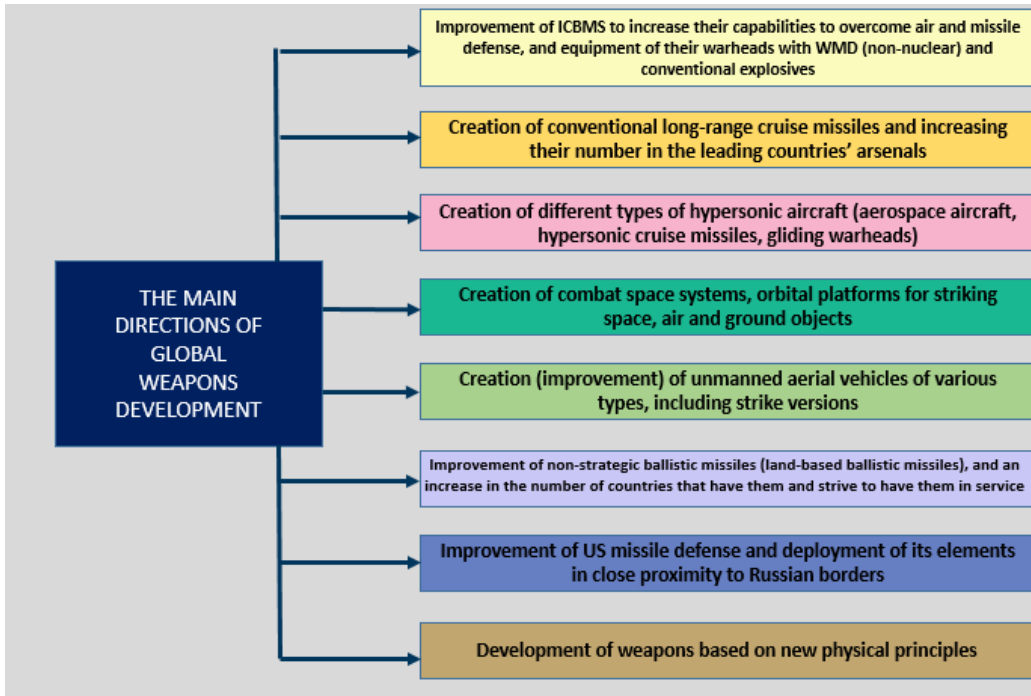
THE MAIN DIRECTIONS OF GLOBAL WEAPONS DEVELOPMENT

Improvement of ICBMS to increase their capabilities to overcome air and missile defense, and equipment of their warheads with WMD (non-nuclear) and conventional explosives

Creation of conventional long-range cruise missiles and increasing their number in the leading countries' arsenals

Creation of different types of hypersonic aircraft (aerospace aircraft, hypersonic cruise missiles, gliding warheads)

Creation of combat space systems, orbital platforms for striking space, air and ground objects

Creation (improvement) of unmanned aerial vehicles of various types, including strike versions

Improvement of non-strategic ballistic missiles (land-based ballistic missiles), and an increase in the number of countries that have them and strive to have them in service

Improvement of US missile defense and deployment of its elements in close proximity to Russian borders

Development of weapons based on new physical principles